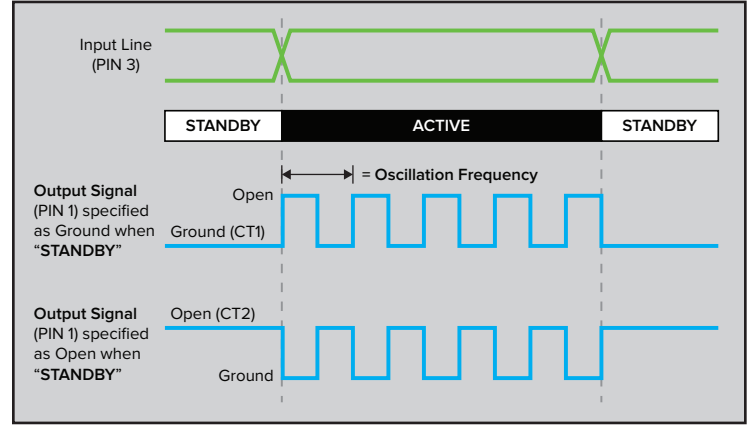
Input Line
(PIN 3)

STANDBY

ACTIVE

STANDBY

= Oscillation Frequency

Output Signal (PIN 1) specified as Ground when "STANDBY"

Open

Ground (CT1)

Output Signal (PIN 1) specified as Open when "STANDBY"

Open (CT2)

Ground